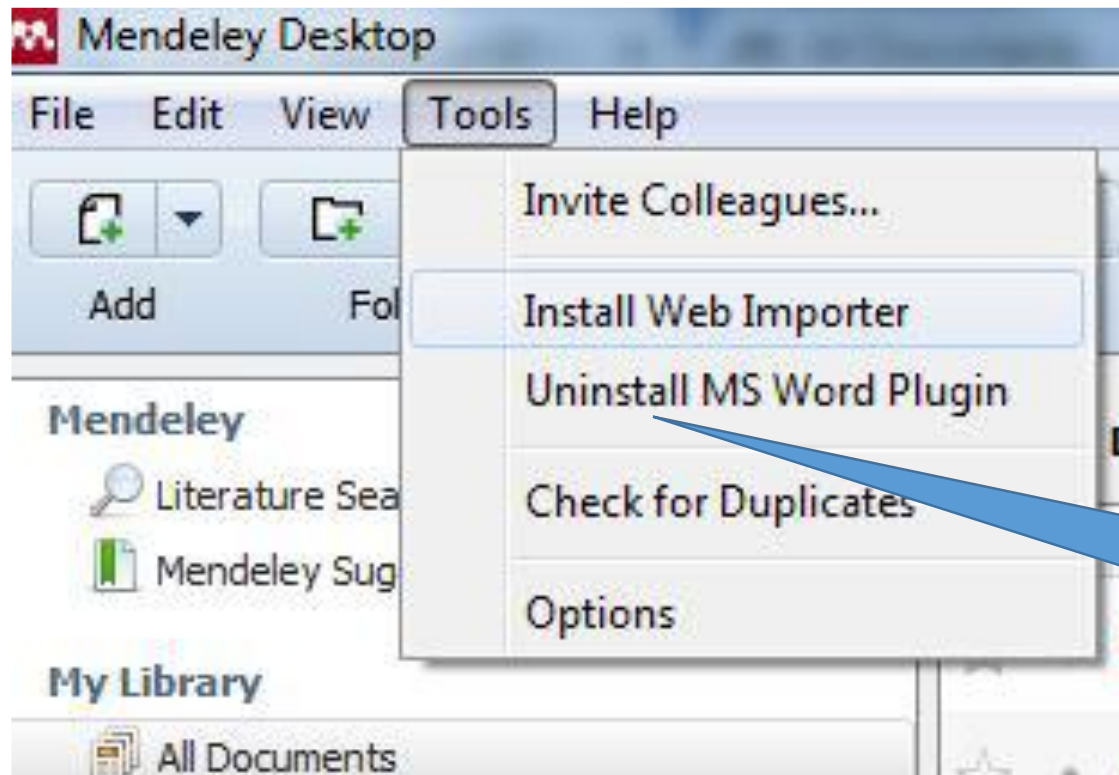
Mendeley Desktop

File Edit View Tools Help

Add Fol

Invite Colleagues...

Install Web Importer

Uninstall MS Word Plugin

Check for Duplicates

Options

Mendeley

Literature Sea

Mendeley Sug

My Library

All Documents